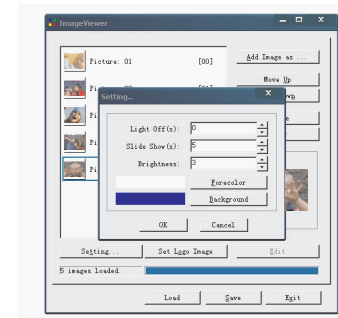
ImageViewer

Picture: 01

[00]

Pi

Fi

Fi

Fi

Add Image as ...

Move Up

Setting...

Light Off(s): 0

Slide Show(s): 5

Brightness: 3

Forecolor

Background

OK

Cancel

Setting...

Set Logo Image

Edit

5 images loaded.

Load

Save

Exit